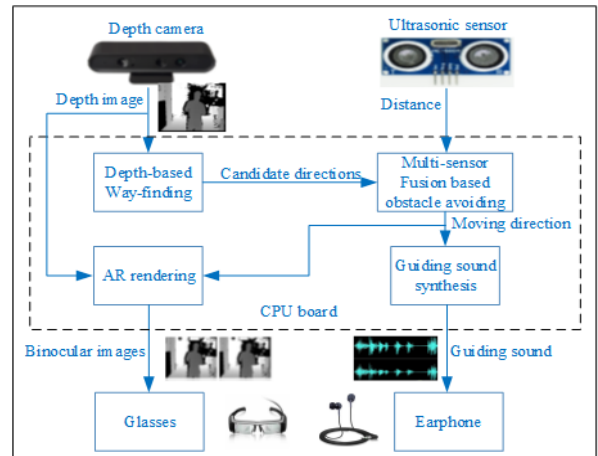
Depth camera

Ultrasonic sensor

Depth image

Distance

Depth-based Way-finding

Candidate directions

Multi-sensor Fusion based obstacle avoiding

Moving direction

AR rendering

Guiding sound synthesis

CPU board

Binocular images

Guiding sound

Glasses

Earphone